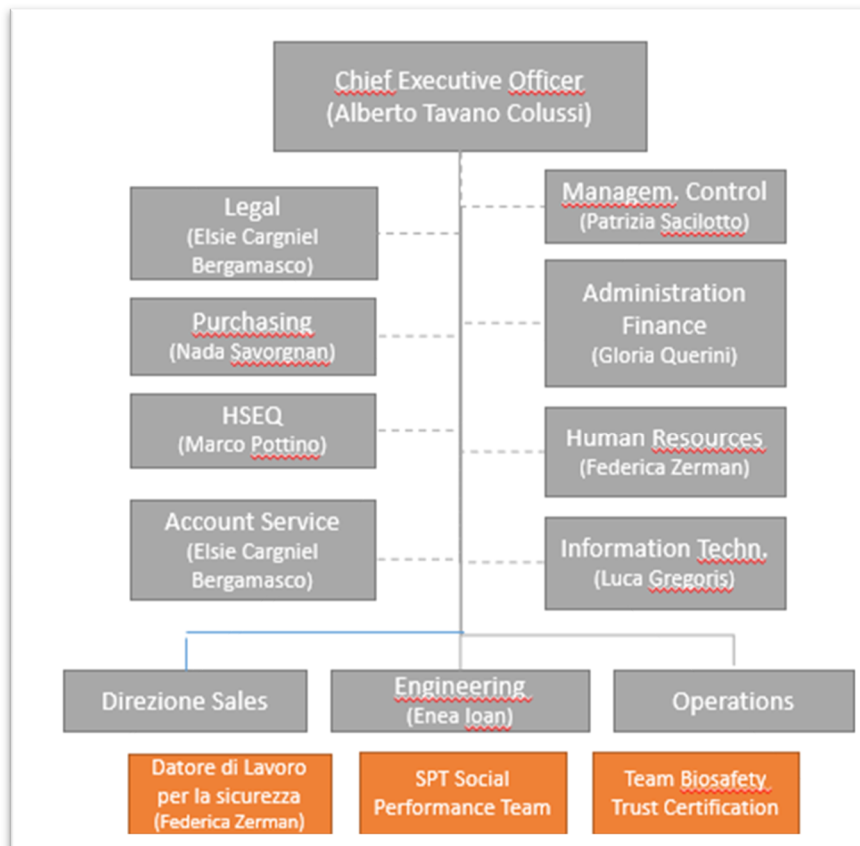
Chief Executive Officer
(Alberto Tavano Colussi)

Legal
(Elsie Cargniel Bergamasco)

Purchasing
(Nada Savorgnan)

HSEQ
(Marco Pottino)

Account Service
(Elsie Cargniel Bergamasco)

Managem. Control
(Patrizia Sacilotto)

Administration Finance
(Gloria Querini)

Human Resources
(Federica Zerman)

Information Techn.
(Luca Gregoris)

Direzione Sales

Engineering
(Enea Ioan)

Operations

Datore di Lavoro per la sicurezza
(Federica Zerman)

SPT Social Performance Team

Team Biosafety Trust Certification